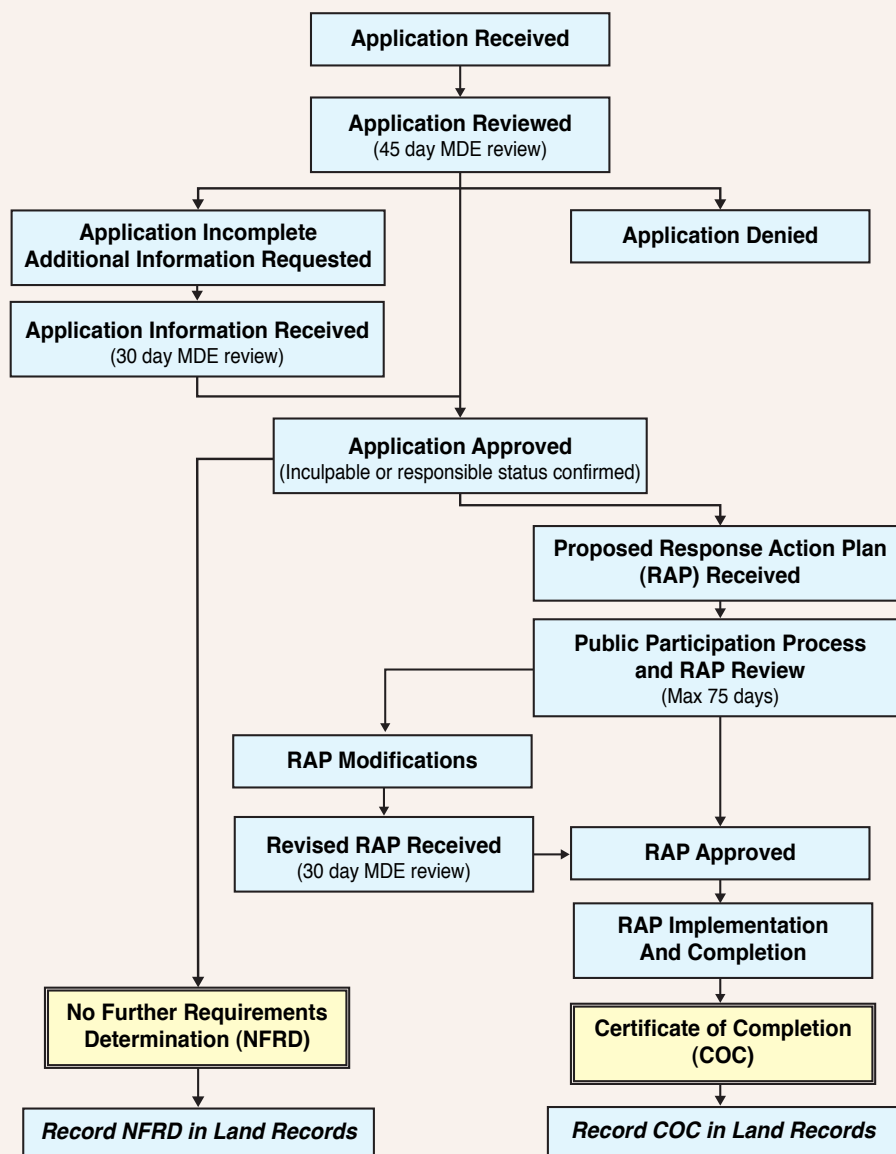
Application Received

Application Reviewed
(45 day MDE review)

Application Incomplete
Additional Information Requested

Application Denied

Application Information Received
(30 day MDE review)

Application Approved
(Inculpable or responsible status confirmed)

Proposed Response Action Plan
(RAP) Received

Public Participation Process
and RAP Review
(Max 75 days)

RAP Modifications

Revised RAP Received
(30 day MDE review)

RAP Approved

RAP Implementation
And Completion

No Further Requirements
Determination (NFRD)

Certificate of Completion
(COC)

Record NFRD in Land Records

Record COC in Land Records